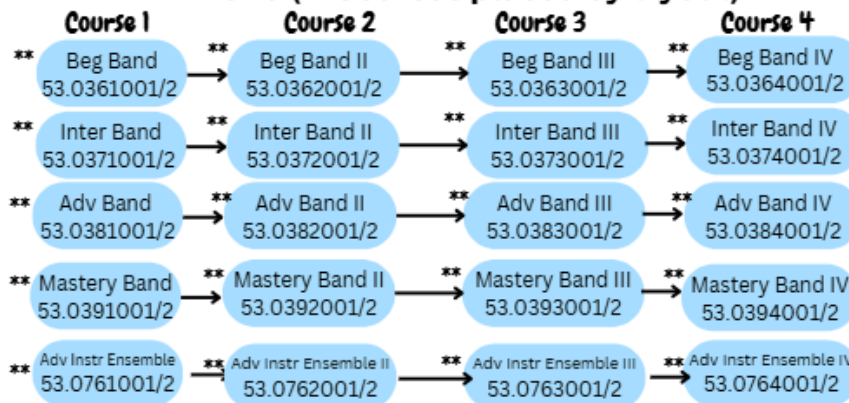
Course 1 Course 2 Course 3 Course 4

** Beg Band 53.0361001/2 ** Beg Band II 53.0362001/2 ** Beg Band III 53.0363001/2 ** Beg Band IV 53.0364001/2

** Inter Band 53.0371001/2 ** Inter Band II 53.0372001/2 ** Inter Band III 53.0373001/2 ** Inter Band IV 53.0374001/2

** Adv Band 53.0381001/2 ** Adv Band II 53.0382001/2 ** Adv Band III 53.0383001/2 ** Adv Band IV 53.0384001/2

** Mastery Band 53.0391001/2 ** Mastery Band II 53.0392001/2 ** Mastery Band III 53.0393001/2 ** Mastery Band IV 53.0394001/2

** Adv Instr Ensemble 53.0761001/2 ** Adv Instr Ensemble II 53.0762001/2 ** Adv Instr Ensemble III 53.0763001/2 ** Adv Instr Ensemble IV 53.0764001/2